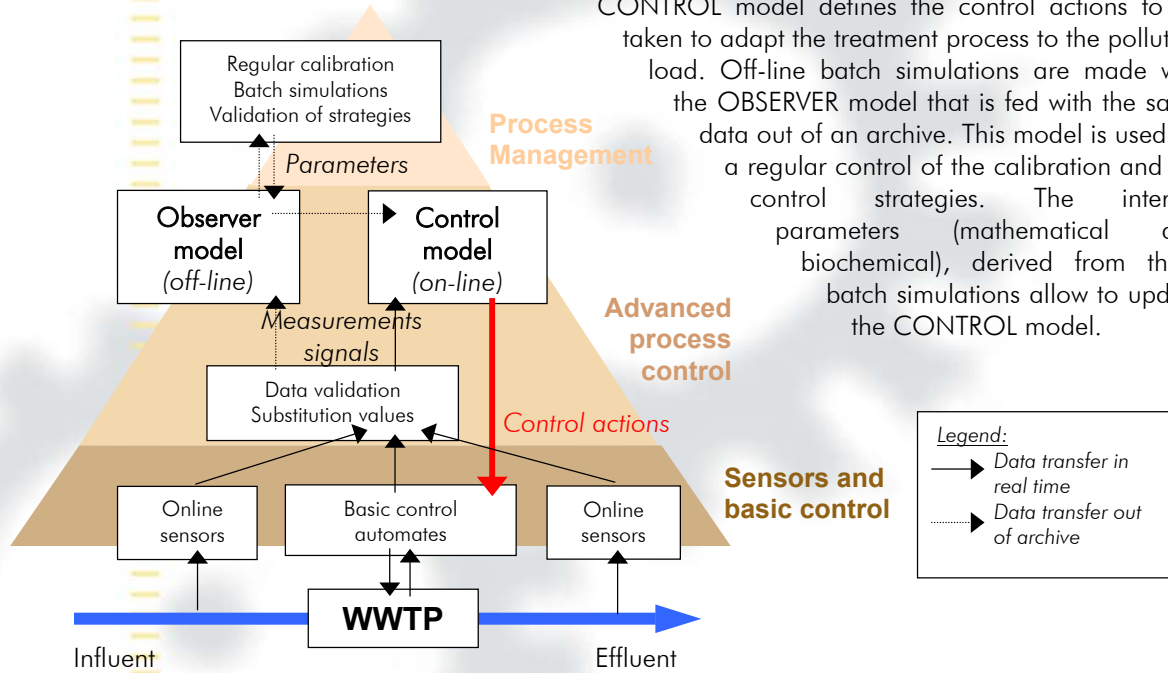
CONTROL model defines the control actions to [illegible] taken to adapt the treatment process to the pollut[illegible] load. Off-line batch simulations are made w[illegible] the OBSERVER model that is fed with the sa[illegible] data out of an archive. This model is used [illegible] a regular control of the calibration and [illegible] control strategies. The inter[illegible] parameters (mathematical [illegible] biochemical), derived from th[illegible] batch simulations allow to upd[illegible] the CONTROL model.

Regular calibration
Batch simulations
Validation of strategies

Process Management

Parameters

Observer model (off-line)

Control model (on-line)

Advanced process control

Measurements signals

Data validation
Substitution values

Control actions

Legend:
Data transfer in real time
Data transfer out of archive

Sensors and basic control

Online sensors

Basic control automates

Online sensors

WWTP

Influent

Effluent